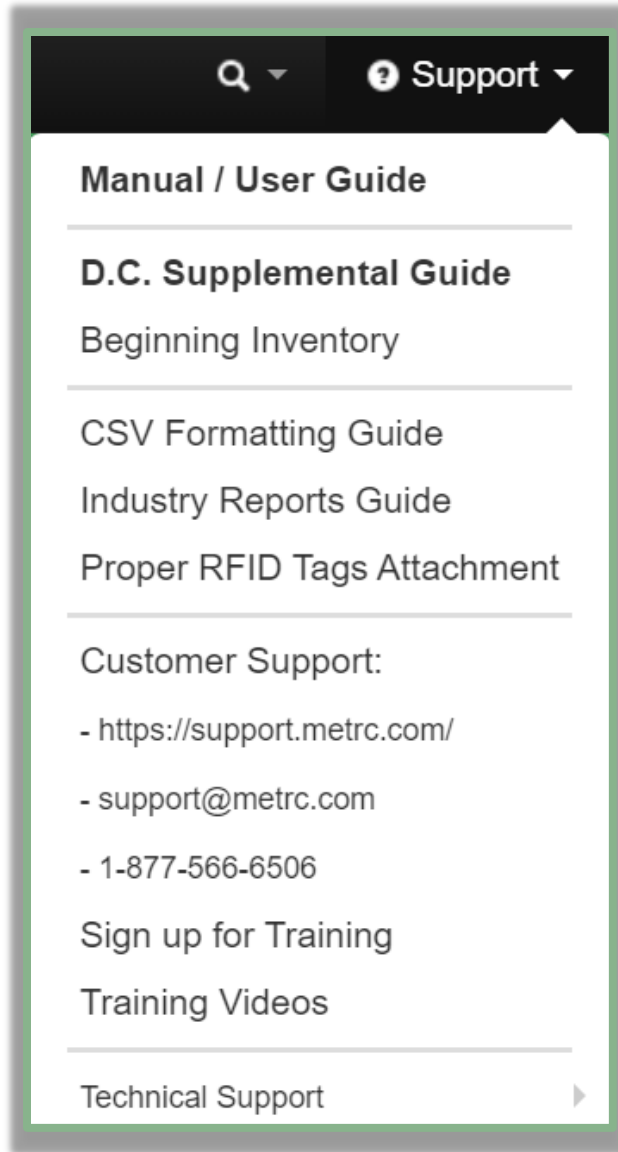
Support

Manual / User Guide

D.C. Supplemental Guide
Beginning Inventory

CSV Formatting Guide
Industry Reports Guide
Proper RFID Tags Attachment

Customer Support:
- https://support.metrc.com/
- support@metrc.com
- 1-877-566-6506
Sign up for Training
Training Videos

Technical Support